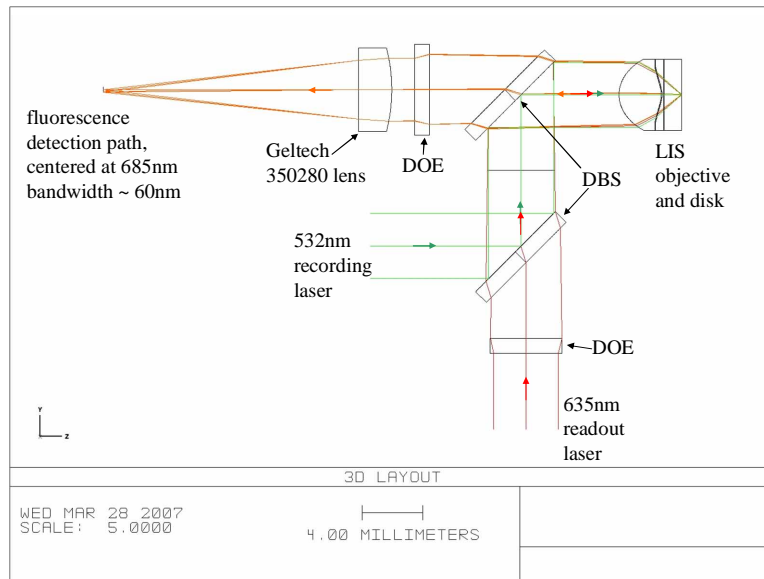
fluorescence detection path, centered at 685nm bandwidth ~ 60nm

Geltech 350280 lens

DOE

DBS

LIS objective and disk

532nm recording laser

DOE

635nm readout laser

Y

Z

3D LAYOUT

WED MAR 28 2007
SCALE: 5.0000

4.00 MILLIMETERS